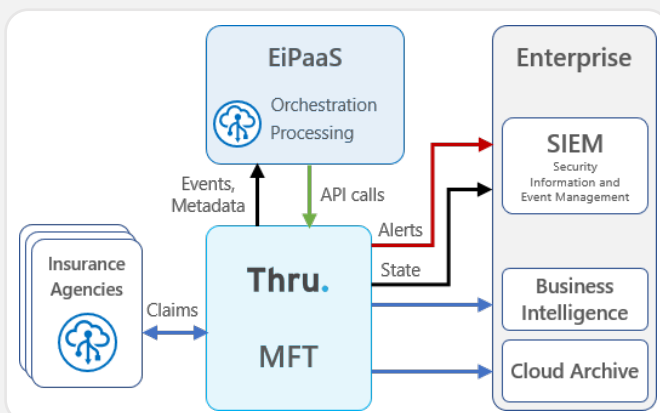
EiPaaS
Orchestration
Processing

Enterprise

SIEM
Security
Information and
Event Management

Events,
Metadata

API calls

Alerts

State

Insurance
Agencies

Claims

Thru.

MFT

Business
Intelligence

Cloud Archive